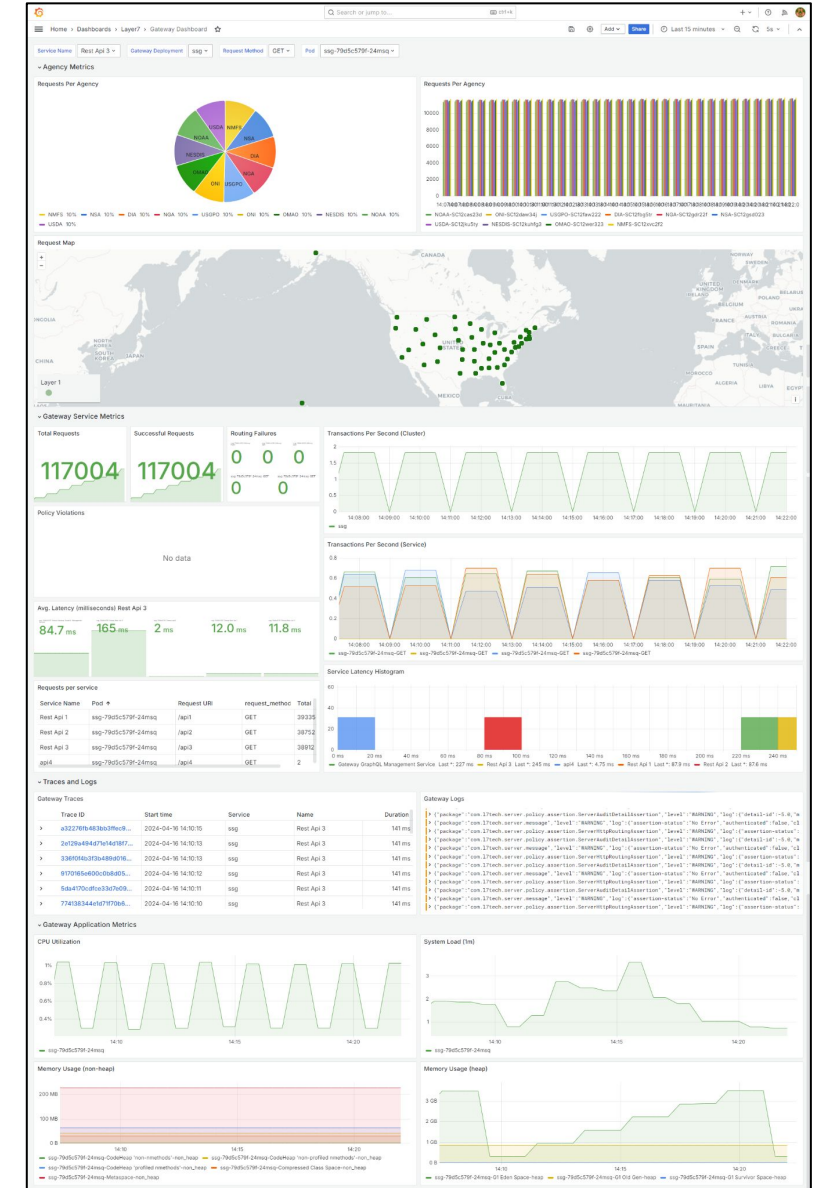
Search or jump to... ctrl+k

Home › Dashboards › Layer7 › Gateway Dashboard

Add | Share | Last 15 minutes | 5s

Service Name Rest Api 3 | Gateway Deployment ssg | Request Method GET | Pod ssg-79d5c579f-24msq

Agency Metrics

Requests Per Agency

NIMFS NSA DIA NGA USSPO ONI OMAO NESDIS NOAA USDA

NIMFS 10% NSA 10% DIA 10% NGA 10% USSPO 10% ONI 10% OMAO 10% NESDIS 10% NOAA 10% USDA 10%

Requests Per Agency

10000
8000
6000
4000
2000
0

NOAA-SC12cas23d ONI-SC12dew34j USSPO-SC12few222 DIA-SC12fsg3H NGA-SC12gdr22f NSA-SC12gud023 USDA-SC12ku5iy NESDIS-SC12kuhfg3 OMAO-SC12wer323 NIMFS-SC12xxc2f2

Request Map

CANADA

UNITED STATES

MEXICO

CUBA

Layer 1

Gateway Service Metrics

Total Requests
117004

Successful Requests
117004

Routing Failures
0 0 0
0 0

Transactions Per Second (Cluster)

1.5
1
0.5
0

14:08:00 14:09:00 14:10:00 14:11:00 14:12:00 14:13:00 14:14:00 14:15:00 14:16:00 14:17:00 14:18:00 14:19:00 14:20:00 14:21:00 14:22:00

ssg

Policy Violations

No data

Transactions Per Second (Service)

14:08:00 14:09:00 14:10:00 14:11:00 14:12:00 14:13:00 14:14:00 14:15:00 14:16:00 14:17:00 14:18:00 14:19:00 14:20:00 14:21:00 14:22:00

ssg-79d5c579f-24msq-GET ssg-79d5c579f-24msq-GET ssg-79d5c579f-24msq-GET ssg-79d5c579f-24msq-GET

Avg. Latency (milliseconds) Rest Api 3

84.7 ms 165 ms 2 ms 12.0 ms 11.8 ms

Service Latency Histogram

60
40
20
0

0 ms 20 ms 40 ms 60 ms 80 ms 100 ms 120 ms 140 ms 160 ms 180 ms 200 ms 220 ms 240 ms

Gateway GraphQL Management Service Last *: 227 ms Rest Api 3 Last *: 245 ms api4 Last *: 4.75 ms Rest Api 1 Last *: 87.9 ms Rest Api 2 Last *: 87.6 ms

Requests per service

| Service Name | Pod | Request URI | request_method | Total |
|---|---|---|---|---|
| Rest Api 1 | ssg-79d5c579f-24msq | /api1 | GET | 39335 |
| Rest Api 2 | ssg-79d5c579f-24msq | /api2 | GET | 38752 |
| Rest Api 3 | ssg-79d5c579f-24msq | /api3 | GET | 38912 |
| api4 | ssg-79d5c579f-24msq | /api4 | GET | 2 |

Traces and Logs

Gateway Traces

| Trace ID | Start time | Service | Name | Duration |
|---|---|---|---|---|
| a32276fb483bb3ffec9... | 2024-04-16 14:10:15 | ssg | Rest Api 3 | 141 ms |
| 2e129a494d71e14d18f7... | 2024-04-16 14:10:13 | ssg | Rest Api 3 | 141 ms |
| 336f0f4b3f3b489d016... | 2024-04-16 14:10:13 | ssg | Rest Api 3 | 141 ms |
| 9170165e600c0b8d05... | 2024-04-16 14:10:12 | ssg | Rest Api 3 | 141 ms |
| 5da4170cdfce33d7e09... | 2024-04-16 14:10:11 | ssg | Rest Api 3 | 141 ms |
| 774138344e1d71f70b6... | 2024-04-16 14:10:10 | ssg | Rest Api 3 | 141 ms |

Gateway Logs

{"package":"com.l7tech.server.policy.assertion.ServerAuditDetailAssertion","level":"WARNING","log":{"detail-id":-5.0,"m
{"package":"com.l7tech.server.message","level":"WARNING","log":{"assertion-status":"No Error","authenticated":false,"cl
{"package":"com.l7tech.server.policy.assertion.ServerHttpRoutingAssertion","level":"WARNING","log":{"assertion-status":
{"package":"com.l7tech.server.policy.assertion.ServerAuditDetailAssertion","level":"WARNING","log":{"detail-id":-5.0,"m
{"package":"com.l7tech.server.message","level":"WARNING","log":{"assertion-status":"No Error","authenticated":false,"cl
{"package":"com.l7tech.server.policy.assertion.ServerHttpRoutingAssertion","level":"WARNING","log":{"assertion-status":
{"package":"com.l7tech.server.policy.assertion.ServerAuditDetailAssertion","level":"WARNING","log":{"detail-id":-5.0,"m
{"package":"com.l7tech.server.message","level":"WARNING","log":{"assertion-status":"No Error","authenticated":false,"cl
{"package":"com.l7tech.server.policy.assertion.ServerHttpRoutingAssertion","level":"WARNING","log":{"assertion-status":
{"package":"com.l7tech.server.policy.assertion.ServerAuditDetailAssertion","level":"WARNING","log":{"detail-id":-5.0,"m
{"package":"com.l7tech.server.message","level":"WARNING","log":{"assertion-status":"No Error","authenticated":false,"cl
{"package":"com.l7tech.server.policy.assertion.ServerHttpRoutingAssertion","level":"WARNING","log":{"assertion-status":

Gateway Application Metrics

CPU Utilization

1%
0.8%
0.6%
0.4%

14:10 14:15 14:20

ssg-79d5c579f-24msq

System Load (1m)

3
2
1

14:10 14:15 14:20

ssg-79d5c579f-24msq

Memory Usage (non-heap)

200 MB
100 MB
0 B

14:10 14:15 14:20

ssg-79d5c579f-24msq-CodeHeap 'non-nmethods'-non_heap ssg-79d5c579f-24msq-CodeHeap 'non-profiled nmethods'-non_heap ssg-79d5c579f-24msq-CodeHeap 'profiled nmethods'-non_heap ssg-79d5c579f-24msq-Compressed Class Space-non_heap ssg-79d5c579f-24msq-Metaspace-non_heap

Memory Usage (heap)

3 GB
2 GB
1 GB
0 B

14:10 14:15 14:20

ssg-79d5c579f-24msq-G1 Eden Space-heap ssg-79d5c579f-24msq-G1 Old Gen-heap ssg-79d5c579f-24msq-G1 Survivor Space-heap